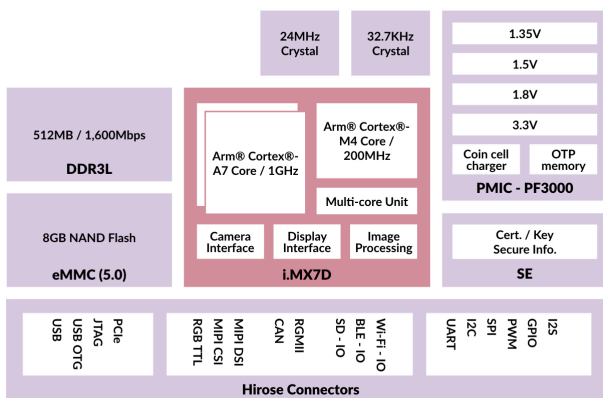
24MHz Crystal

32.7KHz Crystal

1.35V

1.5V

1.8V

3.3V

Coin cell charger

OTP memory

PMIC - PF3000

512MB / 1,600Mbps

DDR3L

8GB NAND Flash

eMMC (5.0)

Arm® Cortex®-A7 Core / 1GHz

Arm® Cortex®-M4 Core / 200MHz

Multi-core Unit

Camera Interface

Display Interface

Image Processing

i.MX7D

Cert. / Key Secure Info.

SE

USB

USB OTG

JTAG

PCIe

RGB TTL

MIPI CSI

MIPI DSI

CAN

RGMII

SD - IO

BLE - IO

Wi-Fi - IO

UART

I2C

SPI

PWM

GPIO

I2S

Hirose Connectors